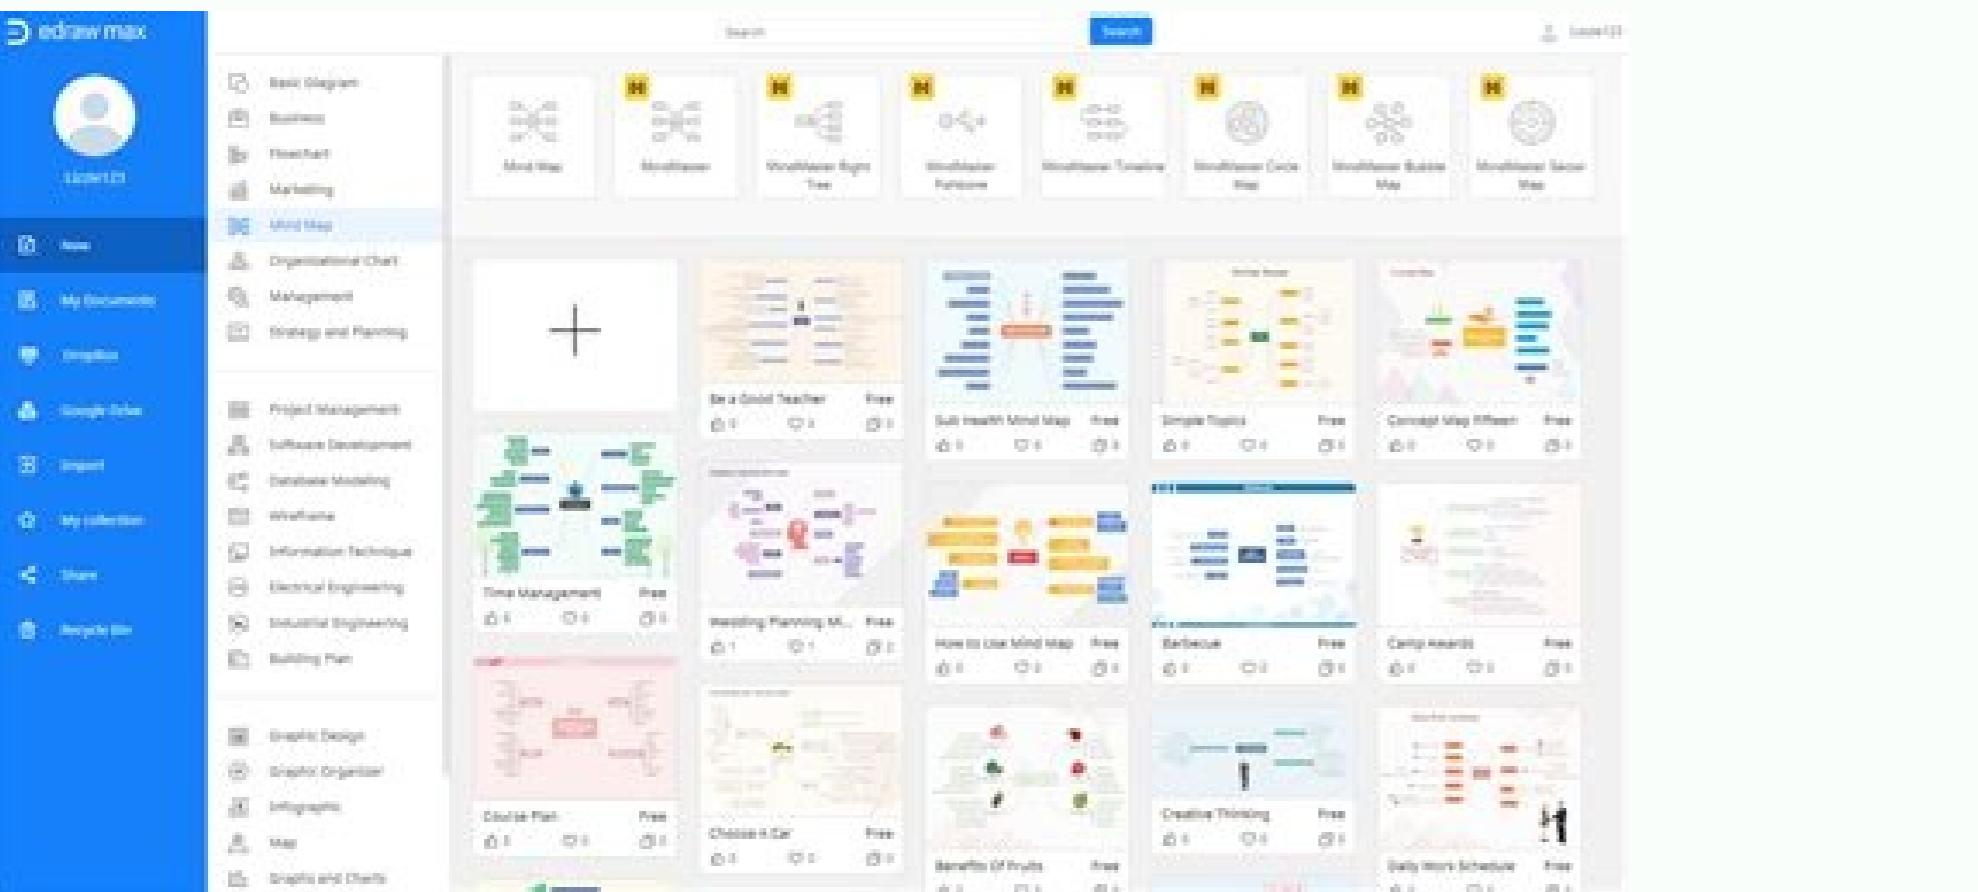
edraw max

Search

Search

Lizzie123

Lizzie123

New

My Documents

Templates

Google Drive

Import

My collection

Share

Recycle Bin

Basic Diagram

Business

Flowchart

Marketing

Mind Map

Organizational Chart

Management

Strategy and Planning

Project Management

Software Development

Database Modeling

Wireframe

Information Technique

Electrical Engineering

Industrial Engineering

Building Plan

Graphic Design

Graphic Organizer

Infographic

Map

Graphs and Charts

Mind Map

MindMaster

MindMaster Right Tree

MindMaster Fishbone

MindMaster Timeline

MindMaster Circle Map

MindMaster Bubble Map

MindMaster Sector Map

Be a Good Teacher Free

Sub Health Mind Map Free

Simple Topics Free

Concept Map Fifteen Free

Time Management Free

Wedding Planning M... Free

How to Use Mind Map Free

Barbecue Free

Camp Awards Free

Course Plan Free

Choose A Car Free

Benefits Of Fruits Free

Creative Thinking Free

Daily Work Schedule Free